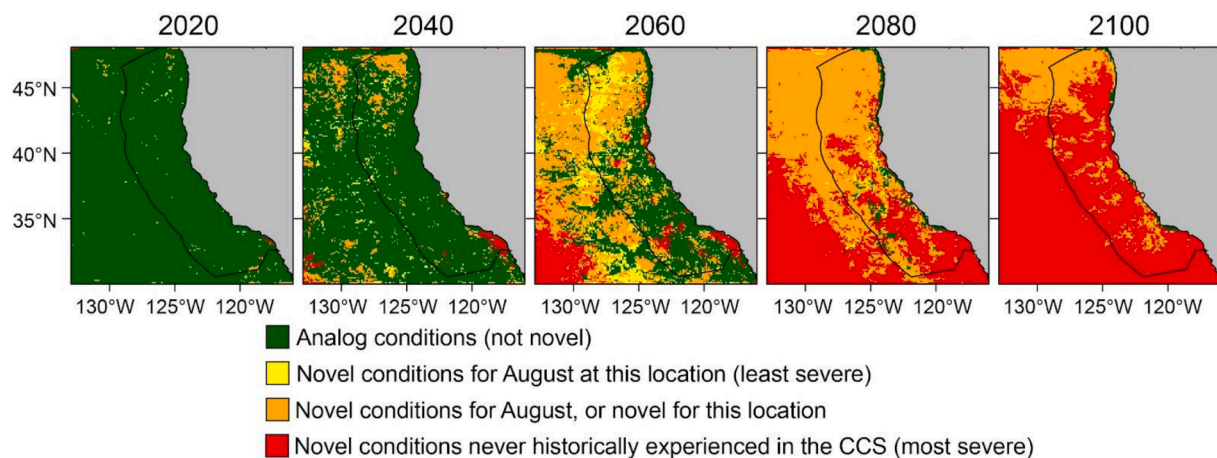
2020 2040 2060 2080 2100

45°N
40°N
35°N

130°W 125°W 120°W 130°W 125°W 120°W 130°W 125°W 120°W 130°W 125°W 120°W 130°W 125°W 120°W

Analog conditions (not novel)
Novel conditions for August at this location (least severe)
Novel conditions for August, or novel for this location
Novel conditions never historically experienced in the CCS (most severe)